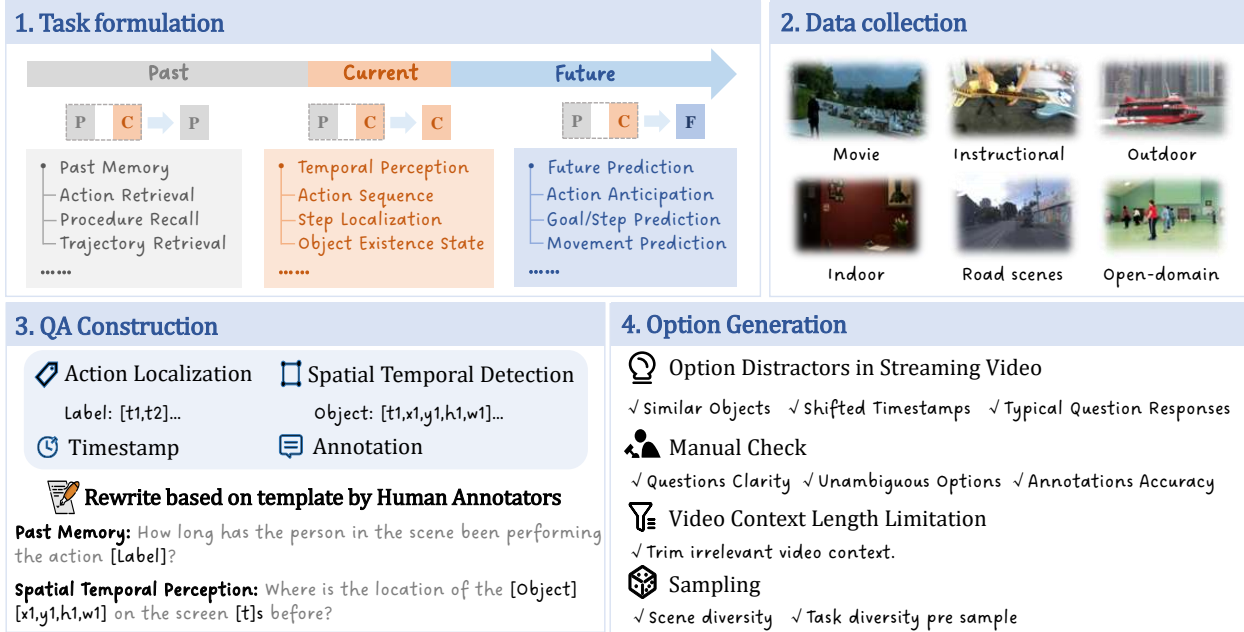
1. Task formulation

Past
Current
Future

P C → P
P C → C
P C → F

Past Memory
Action Retrieval
Procedure Recall
Trajectory Retrieval
......

Temporal Perception
Action Sequence
Step Localization
Object Existence State
......

Future Prediction
Action Anticipation
Goal/Step Prediction
Movement Prediction
......

2. Data collection

Movie
Instructional
Outdoor
Indoor
Road scenes
Open-domain

3. QA Construction

Action Localization
Label: [t1,t2]...
Spatial Temporal Detection
Object: [t1,x1,y1,h1,w1]...
Timestamp
Annotation

Rewrite based on template by Human Annotators

Past Memory: How long has the person in the scene been performing the action [Label]?

Spatial Temporal Perception: Where is the location of the [Object] [x1,y1,h1,w1] on the screen [t]s before?

4. Option Generation

Option Distractors in Streaming Video
√ Similar Objects √ Shifted Timestamps √ Typical Question Responses

Manual Check
√ Questions Clarity √ Unambiguous Options √ Annotations Accuracy

Video Context Length Limitation
√ Trim irrelevant video context.

Sampling
√ Scene diversity √ Task diversity pre sample